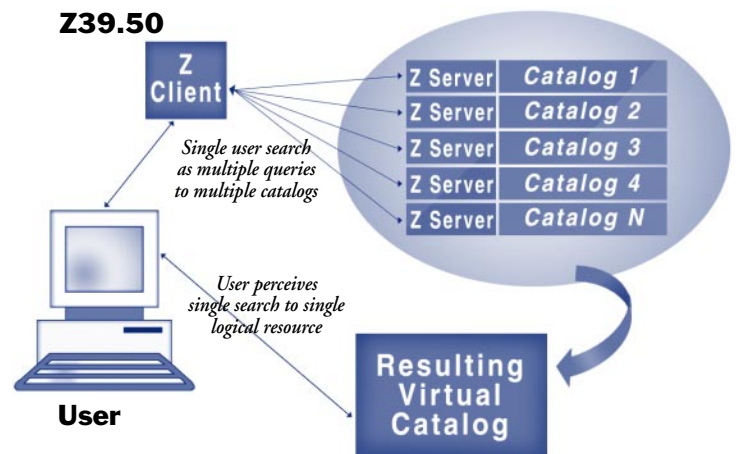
Z39.50

Z Client

Single user search as multiple queries to multiple catalogs

| Z Server | Catalog 1 |
|---|---|
| Z Server | Catalog 2 |
| Z Server | Catalog 3 |
| Z Server | Catalog 4 |
| Z Server | Catalog N |

User perceives single search to single logical resource

Resulting Virtual Catalog

User